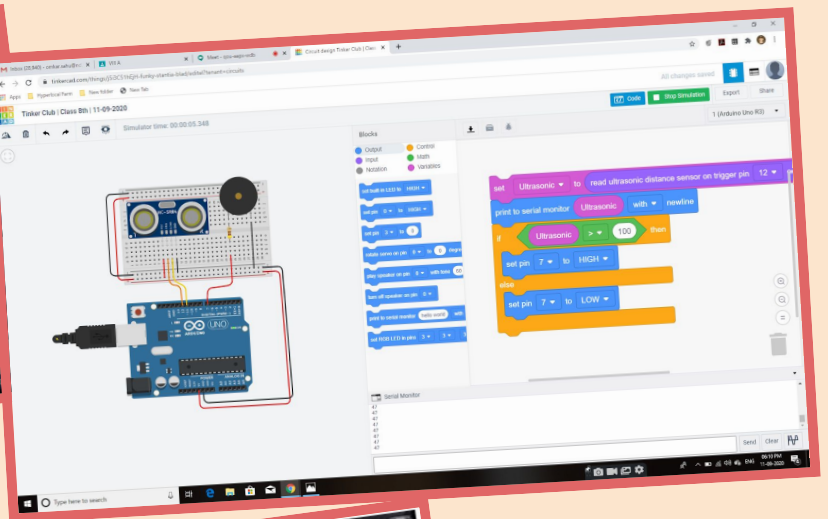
Inbox (28,945) - ombar.vishu@g...
Circuit design Tinker Club | Class 8th...
tinkercad.com/things/...
All changes saved
Apps  Hyperboal Point  New folder  New Tab
Tinker Club | Class 8th | 11-09-2020
Code  Stop Simulation  Export  Share
Simulator time: 00:00:05.348
1 (Arduino Uno R3)
Blocks
Output
Control
Input
Math
Notation
Variables
set built-in LED to HIGH
set pin 0 to HIGH
set pin 3 to 0
rotate servo on pin 0 to 0 degrees
play speaker on pin 0 with tone 60
turn off speaker on pin 0
print to serial monitor hello world with
set RGB LED on pins 3 5 6
set Ultrasonic to read ultrasonic distance sensor on trigger pin 12
print to serial monitor Ultrasonic with newline
if Ultrasonic > 100 then
set pin 7 to HIGH
else
set pin 7 to LOW
UNO
Serial Monitor
47
47
47
47
47
47
47
Send Clear
Type here to search
ENG 06:10 PM 11-09-2020